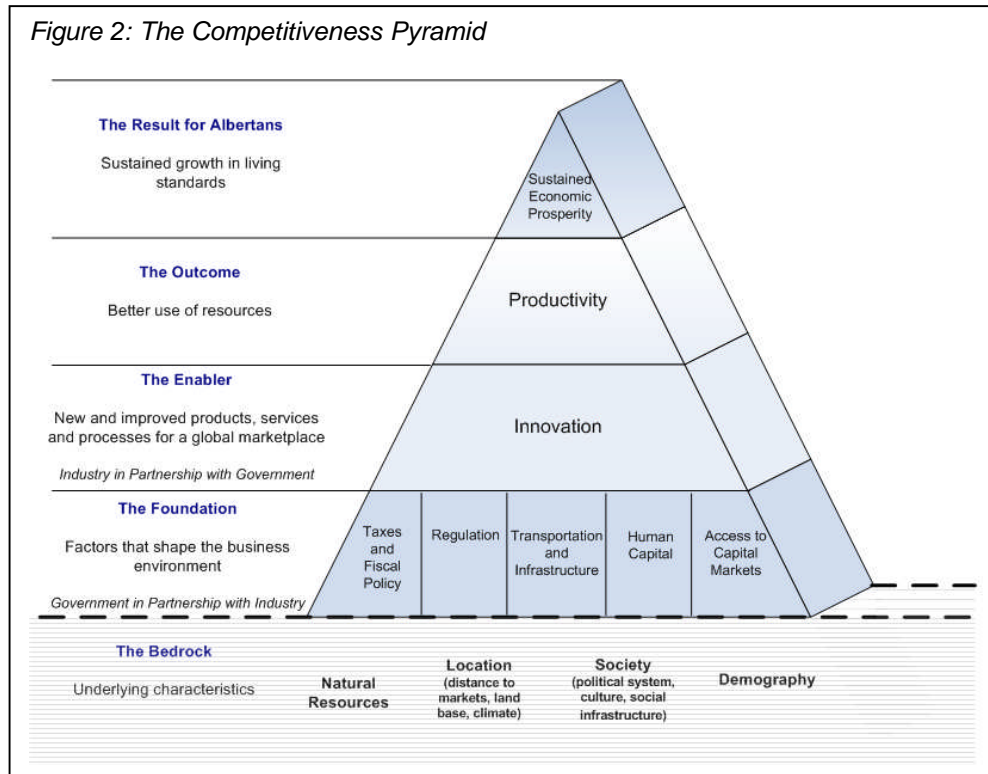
Figure 2: The Competitiveness Pyramid

The Result for Albertans

Sustained growth in living standards

Sustained Economic Prosperity

The Outcome

Better use of resources

Productivity

The Enabler

New and improved products, services and processes for a global marketplace

Industry in Partnership with Government

Innovation

The Foundation

Factors that shape the business environment

Government in Partnership with Industry

Taxes and Fiscal Policy

Regulation

Transportation and Infrastructure

Human Capital

Access to Capital Markets

The Bedrock

Underlying characteristics

Natural Resources

Location (distance to markets, land base, climate)

Society (political system, culture, social infrastructure)

Demography